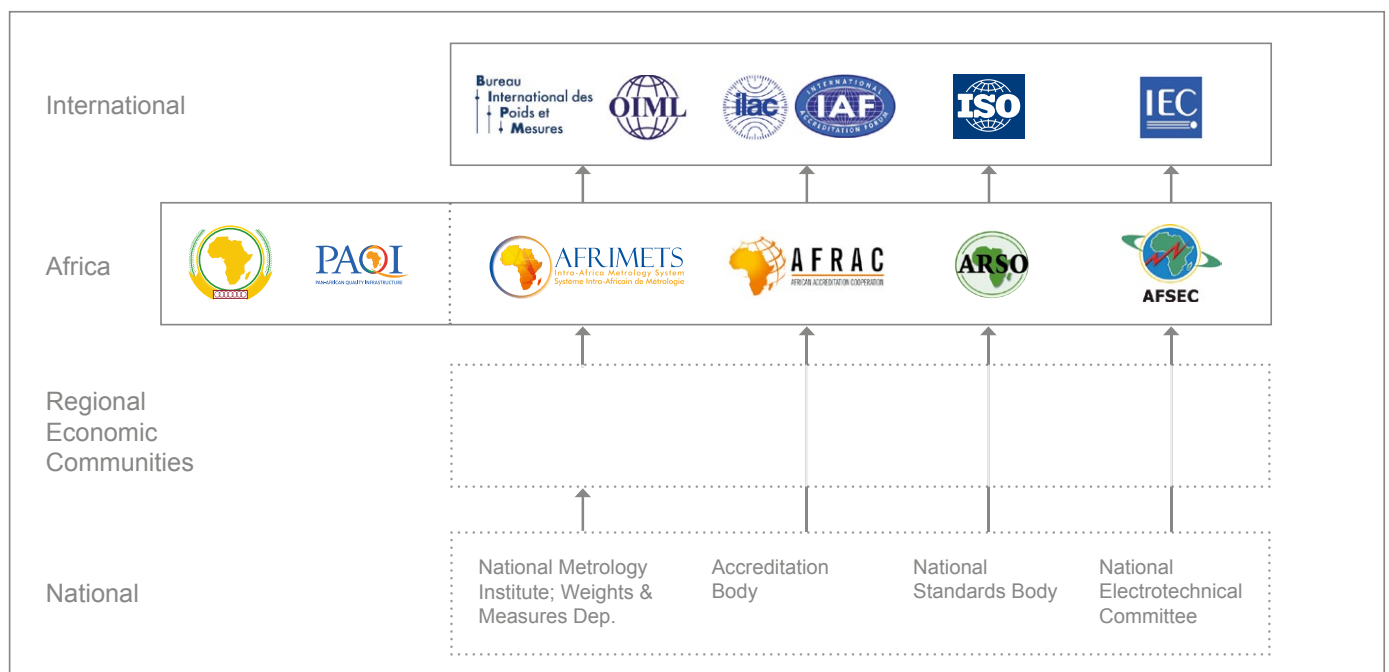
International

Bureau International des Poids et Mesures

OIML

ilac

IAF

INTERNATIONAL ACCREDITATION FORUM

ISO

IEC

Africa

PAQI

PAN-AFRICAN QUALITY INFRASTRUCTURE

AFRIMETS

Intra-Africa Metrology System

Système Intra-Africain de Métrologie

AFRAC

AFRICAN ACCREDITATION COOPERATION

ARSO

AFSEC

Regional Economic Communities

National

National Metrology Institute; Weights & Measures Dep.

Accreditation Body

National Standards Body

National Electrotechnical Committee